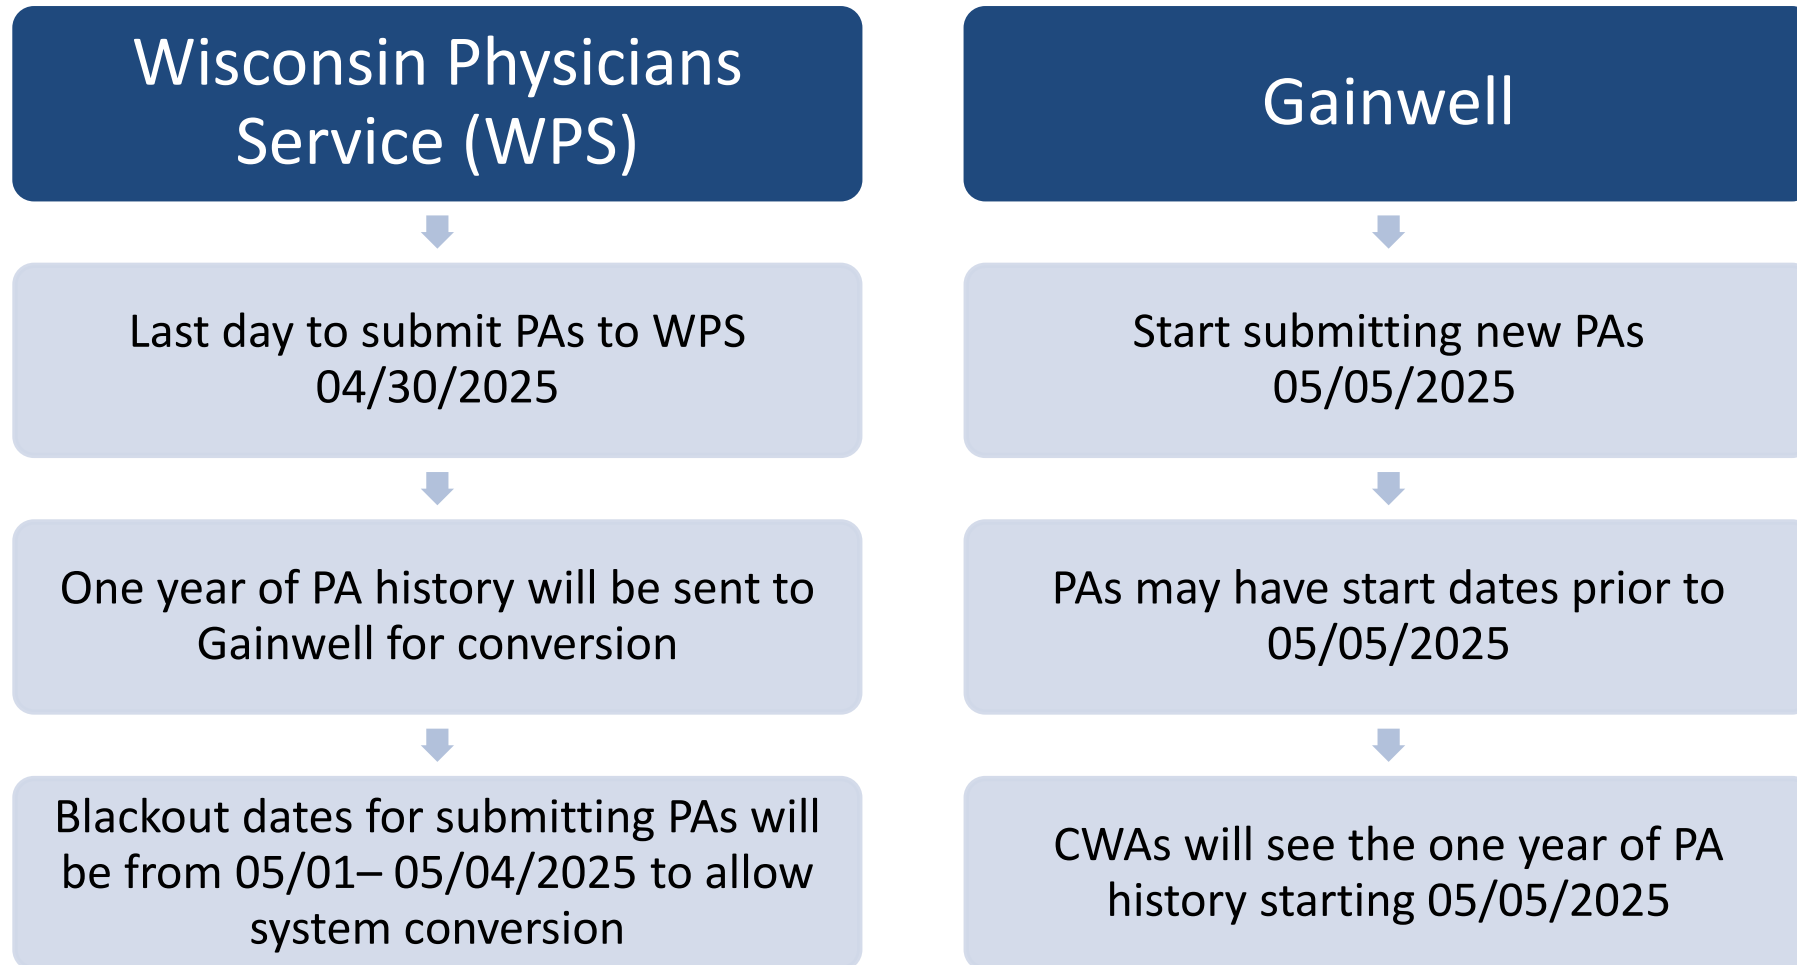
Wisconsin Physicians Service (WPS)

Last day to submit PAs to WPS 04/30/2025

One year of PA history will be sent to Gainwell for conversion

Blackout dates for submitting PAs will be from 05/01– 05/04/2025 to allow system conversion

Gainwell

Start submitting new PAs 05/05/2025

PAs may have start dates prior to 05/05/2025

CWAs will see the one year of PA history starting 05/05/2025